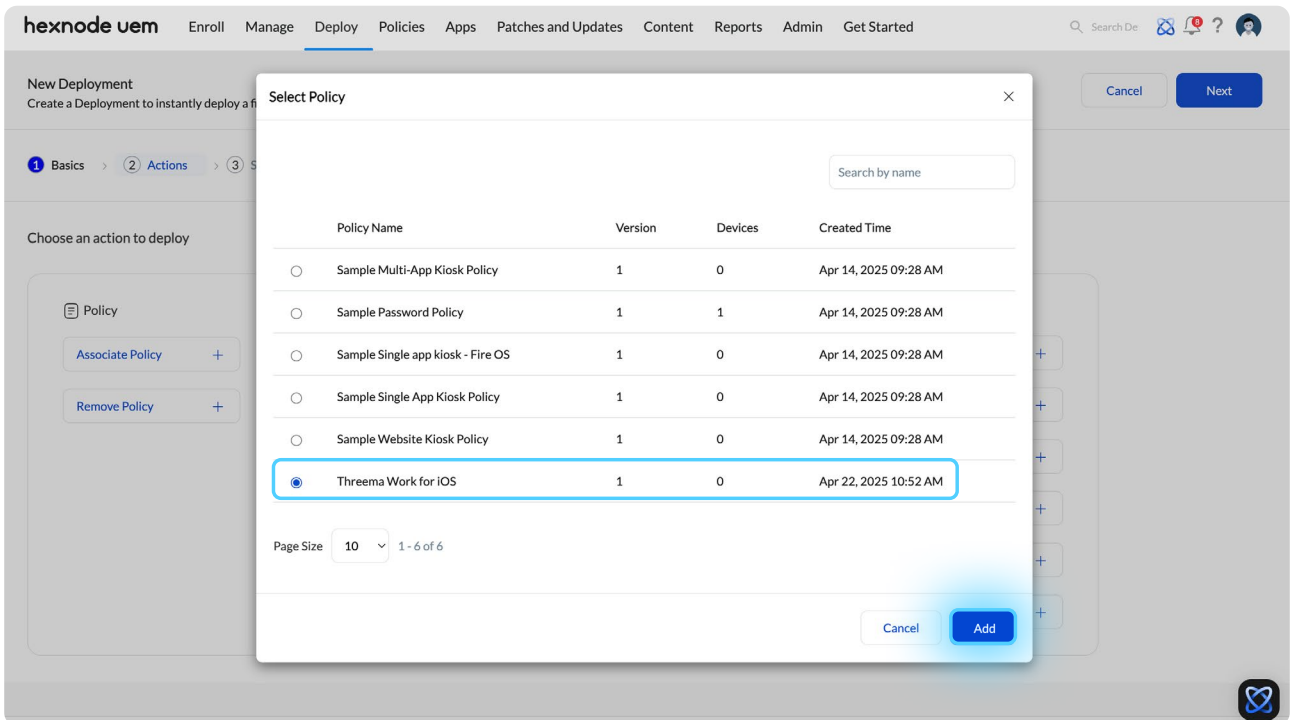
hexnode uem Enroll Manage Deploy Policies Apps Patches and Updates Content Reports Admin Get Started

Search De 8 ?

New Deployment
Create a Deployment to instantly deploy a fi

Cancel Next

1 Basics > 2 Actions > 3 S

Choose an action to deploy

Policy

Associate Policy +

Remove Policy +

Select Policy

Search by name

| | Policy Name | Version | Devices | Created Time |
|---|---|---|---|---|
| ○ | Sample Multi-App Kiosk Policy | 1 | 0 | Apr 14, 2025 09:28 AM |
| ○ | Sample Password Policy | 1 | 1 | Apr 14, 2025 09:28 AM |
| ○ | Sample Single app kiosk - Fire OS | 1 | 0 | Apr 14, 2025 09:28 AM |
| ○ | Sample Single App Kiosk Policy | 1 | 0 | Apr 14, 2025 09:28 AM |
| ○ | Sample Website Kiosk Policy | 1 | 0 | Apr 14, 2025 09:28 AM |
| ◉ | Threema Work for iOS | 1 | 0 | Apr 22, 2025 10:52 AM |

Page Size 10 1 - 6 of 6

Cancel Add